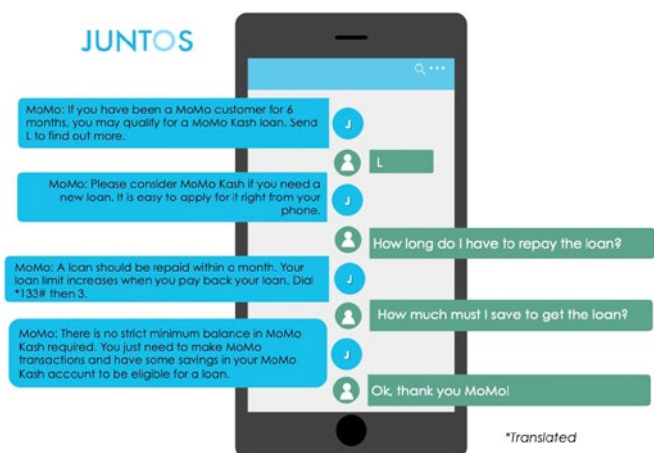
JUNTOS

MoMo: If you have been a MoMo customer for 6 months, you may qualify for a MoMo Kash loan. Send L to find out more.

J

L

MoMo: Please consider MoMo Kash if you need a new loan. It is easy to apply for it right from your phone.

J

How long do I have to repay the loan?

MoMo: A loan should be repaid within a month. Your loan limit increases when you pay back your loan. Dial *133# then 3.

J

How much must I save to get the loan?

MoMo: There is no strict minimum balance in MoMo Kash required. You just need to make MoMo transactions and have some savings in your MoMo Kash account to be eligible for a loan.

J

Ok, thank you MoMo!

*Translated